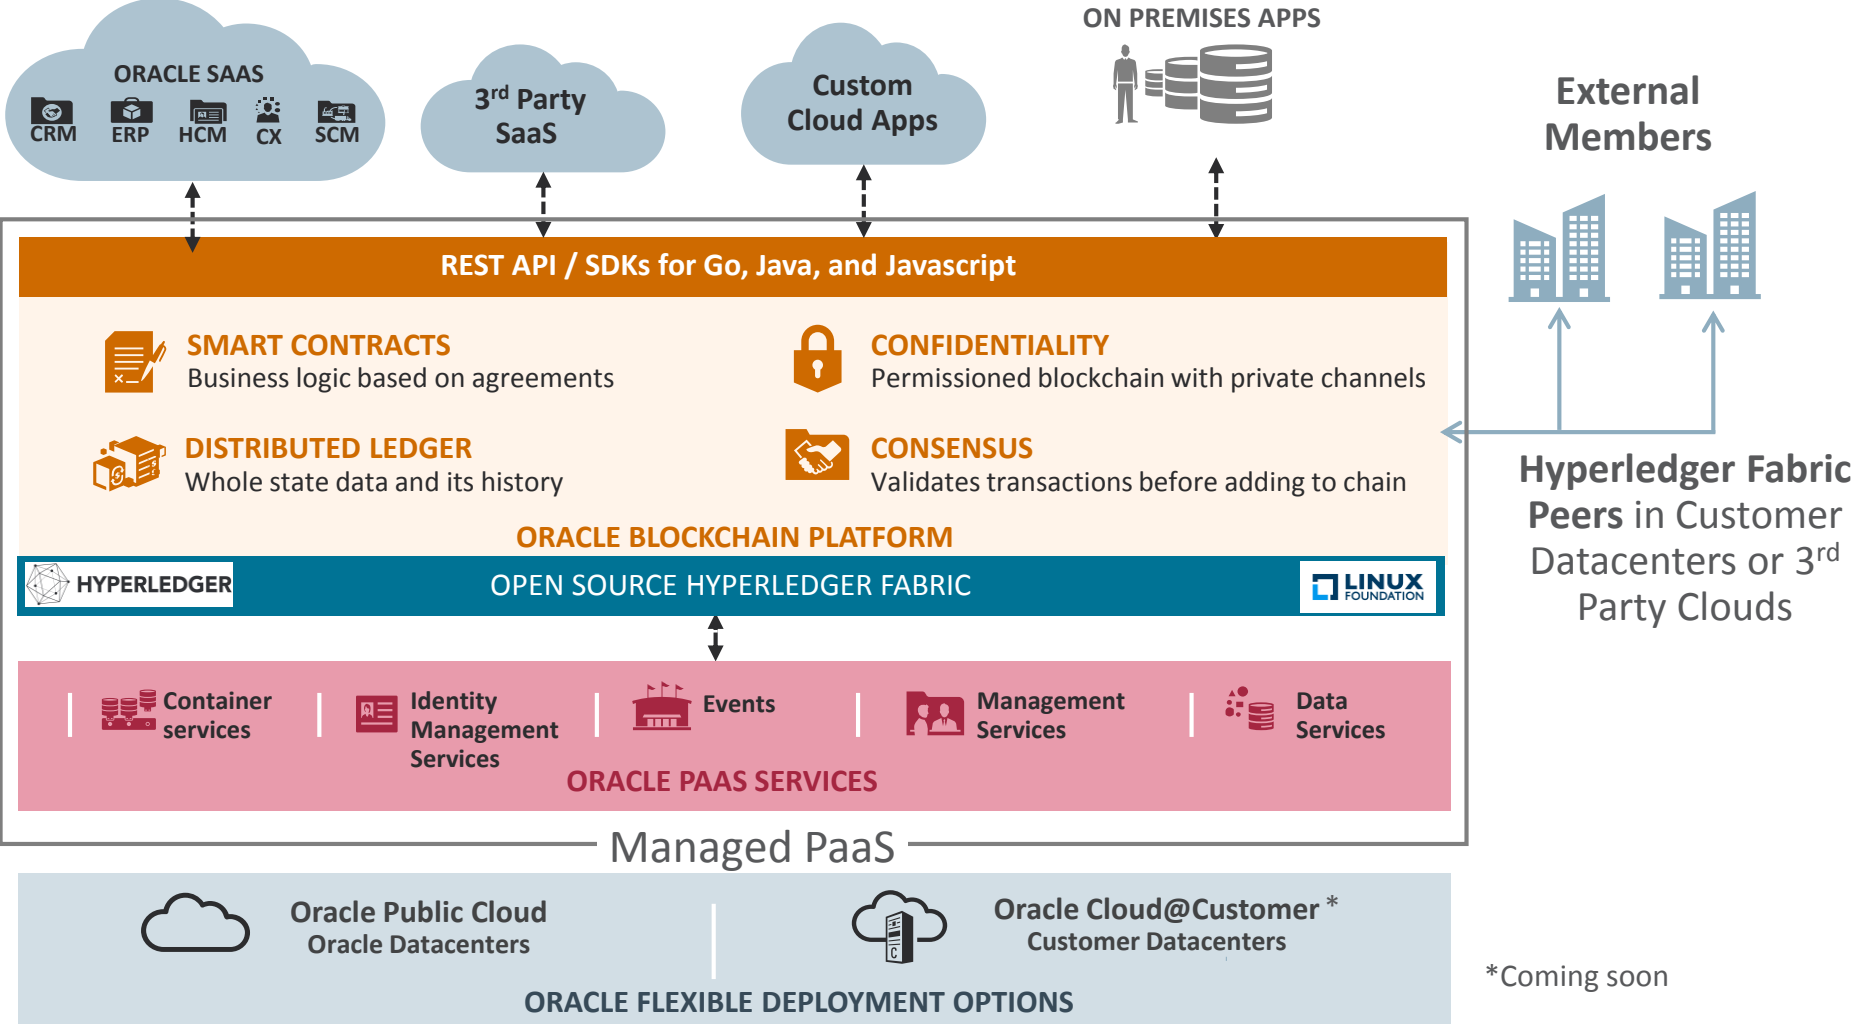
ORACLE SAAS
CRM ERP HCM CX SCM

3$^{rd}$ Party SaaS

Custom Cloud Apps

ON PREMISES APPS

External Members

REST API / SDKs for Go, Java, and Javascript

SMART CONTRACTS
Business logic based on agreements

CONFIDENTIALITY
Permissioned blockchain with private channels

DISTRIBUTED LEDGER
Whole state data and its history

CONSENSUS
Validates transactions before adding to chain

ORACLE BLOCKCHAIN PLATFORM

HYPERLEDGER
OPEN SOURCE HYPERLEDGER FABRIC
LINUX FOUNDATION

Hyperledger Fabric Peers in Customer Datacenters or 3$^{rd}$ Party Clouds

Container services
Identity Management Services
Events
Management Services
Data Services
ORACLE PAAS SERVICES

Managed PaaS

Oracle Public Cloud
Oracle Datacenters

Oracle Cloud@Customer *
Customer Datacenters

ORACLE FLEXIBLE DEPLOYMENT OPTIONS

*Coming soon